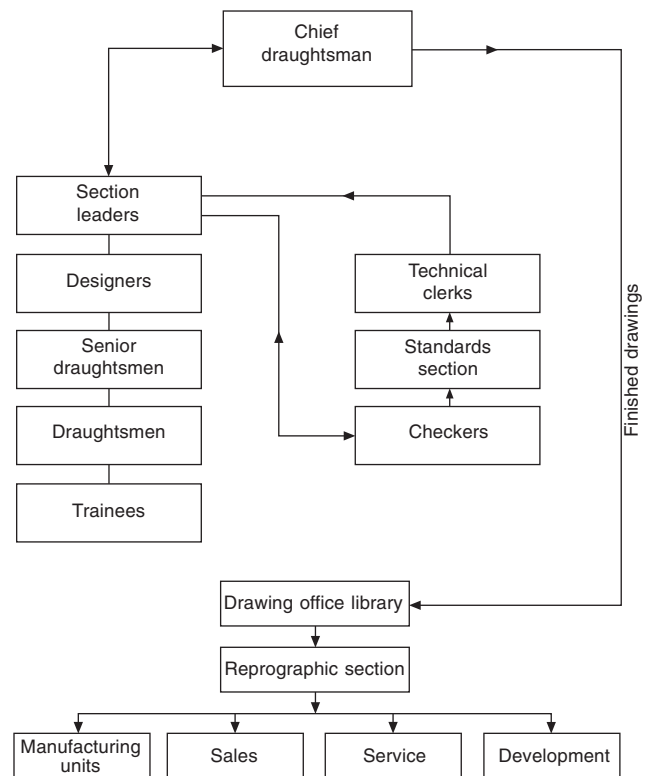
Chief draughtsman

Section leaders

Designers

Senior draughtsmen

Draughtsmen

Trainees

Technical clerks

Standards section

Checkers

Finished drawings

Drawing office library

Reprographic section

Manufacturing units

Sales

Service

Development